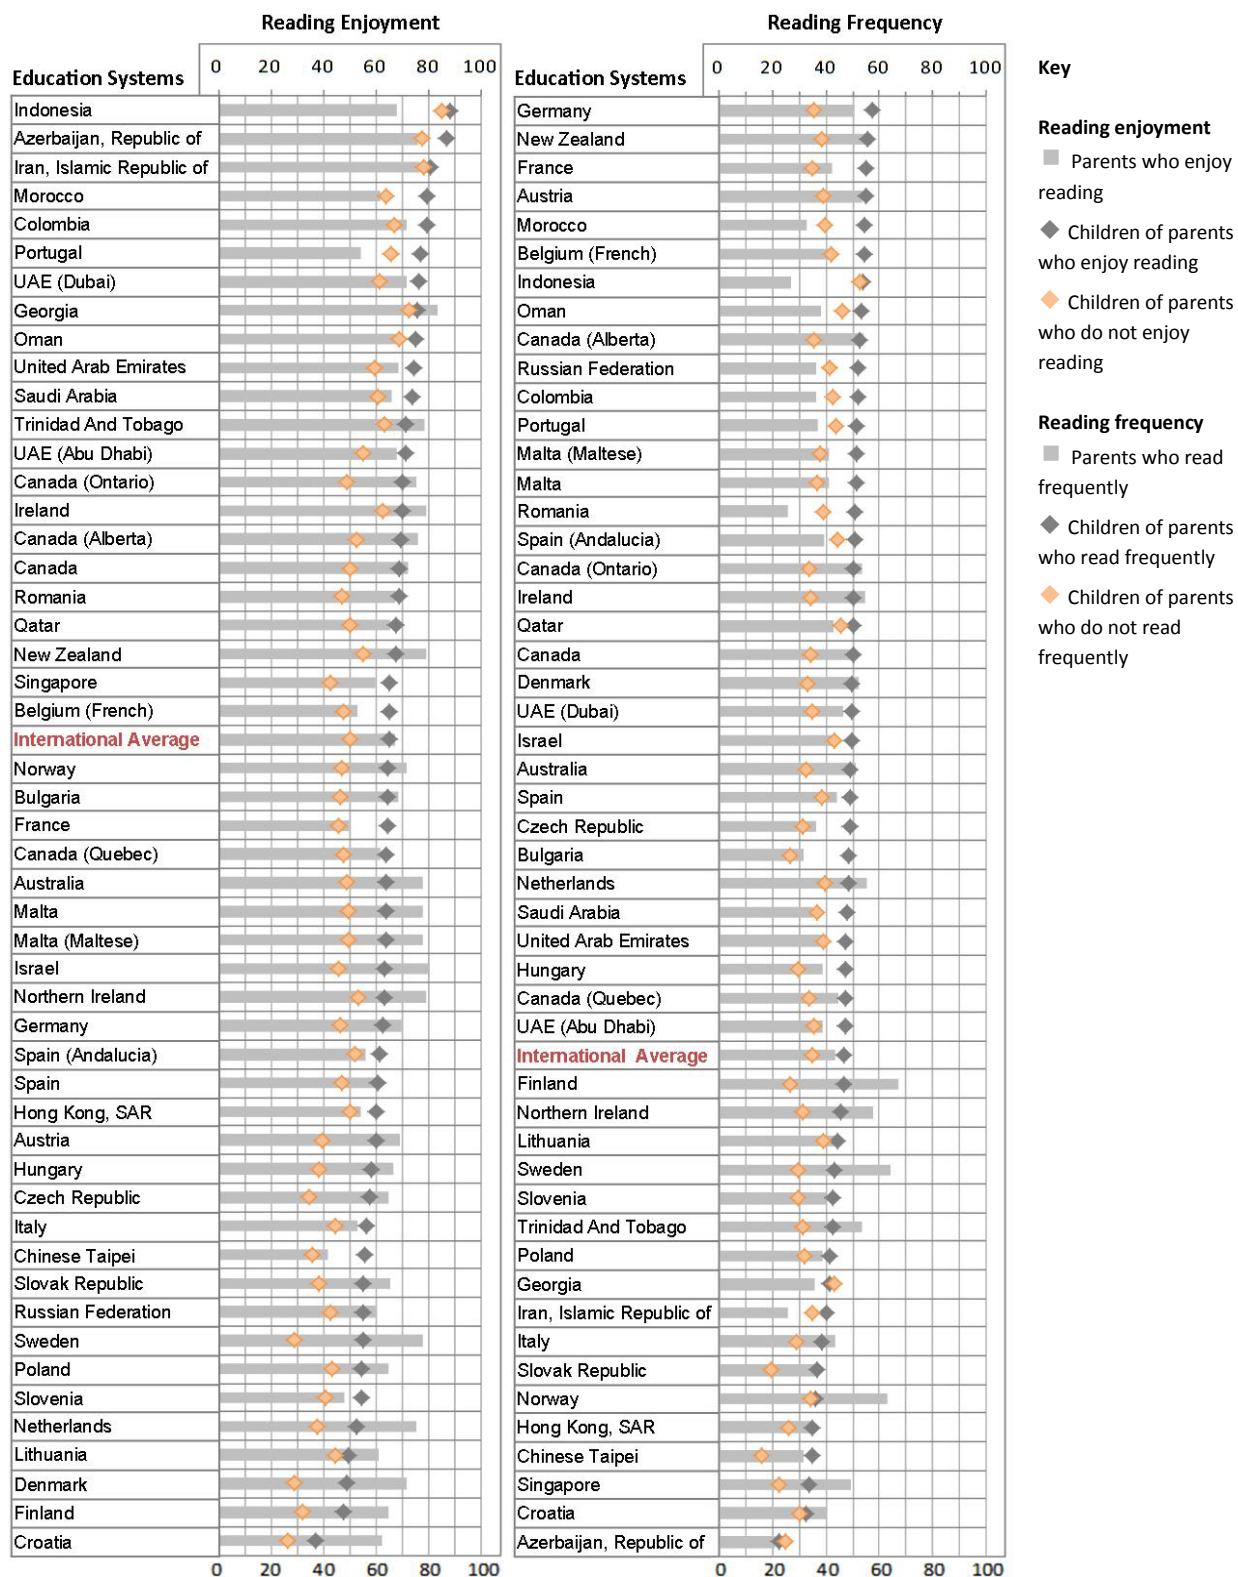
Reading Enjoyment

| Education Systems |
|---|
| Indonesia |
| Azerbaijan, Republic of |
| Iran, Islamic Republic of |
| Morocco |
| Colombia |
| Portugal |
| UAE (Dubai) |
| Georgia |
| Oman |
| United Arab Emirates |
| Saudi Arabia |
| Trinidad And Tobago |
| UAE (Abu Dhabi) |
| Canada (Ontario) |
| Ireland |
| Canada (Alberta) |
| Canada |
| Romania |
| Qatar |
| New Zealand |
| Singapore |
| Belgium (French) |
| International Average |
| Norway |
| Bulgaria |
| France |
| Canada (Quebec) |
| Australia |
| Malta |
| Malta (Maltese) |
| Israel |
| Northern Ireland |
| Germany |
| Spain (Andalucia) |
| Spain |
| Hong Kong, SAR |
| Austria |
| Hungary |
| Czech Republic |
| Italy |
| Chinese Taipei |
| Slovak Republic |
| Russian Federation |
| Sweden |
| Poland |
| Slovenia |
| Netherlands |
| Lithuania |
| Denmark |
| Finland |
| Croatia |

0 20 40 60 80 100

Reading Frequency

| Education Systems |
|---|
| Germany |
| New Zealand |
| France |
| Austria |
| Morocco |
| Belgium (French) |
| Indonesia |
| Oman |
| Canada (Alberta) |
| Russian Federation |
| Colombia |
| Portugal |
| Malta (Maltese) |
| Malta |
| Romania |
| Spain (Andalucia) |
| Canada (Ontario) |
| Ireland |
| Qatar |
| Canada |
| Denmark |
| UAE (Dubai) |
| Israel |
| Australia |
| Spain |
| Czech Republic |
| Bulgaria |
| Netherlands |
| Saudi Arabia |
| United Arab Emirates |
| Hungary |
| Canada (Quebec) |
| UAE (Abu Dhabi) |
| International Average |
| Finland |
| Northern Ireland |
| Lithuania |
| Sweden |
| Slovenia |
| Trinidad And Tobago |
| Poland |
| Georgia |
| Iran, Islamic Republic of |
| Italy |
| Slovak Republic |
| Norway |
| Hong Kong, SAR |
| Chinese Taipei |
| Singapore |
| Croatia |
| Azerbaijan, Republic of |

0 20 40 60 80 100

Key

Reading enjoyment
Parents who enjoy reading
Children of parents who enjoy reading
Children of parents who do not enjoy reading

Reading frequency
Parents who read frequently
Children of parents who read frequently
Children of parents who do not read frequently